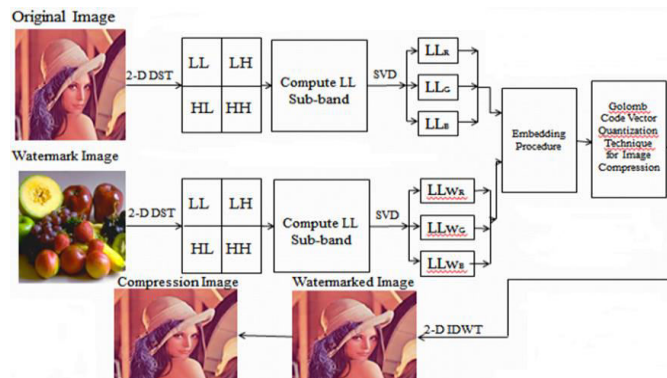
Original Image

2-D DST

| LL | LH |
|---|---|
| HL | HH |

Compute LL Sub-band

SVD

$LL_R$

$LL_G$

$LL_B$

Embedding Procedure

Golomb Code Vector Quantization Technique for Image Compression

Watermark Image

2-D DST

| LL | LH |
|---|---|
| HL | HH |

Compute LL Sub-band

SVD

$LLW_R$

$LLW_G$

$LLW_B$

Compression Image

Watermarked Image

2-D IDWT